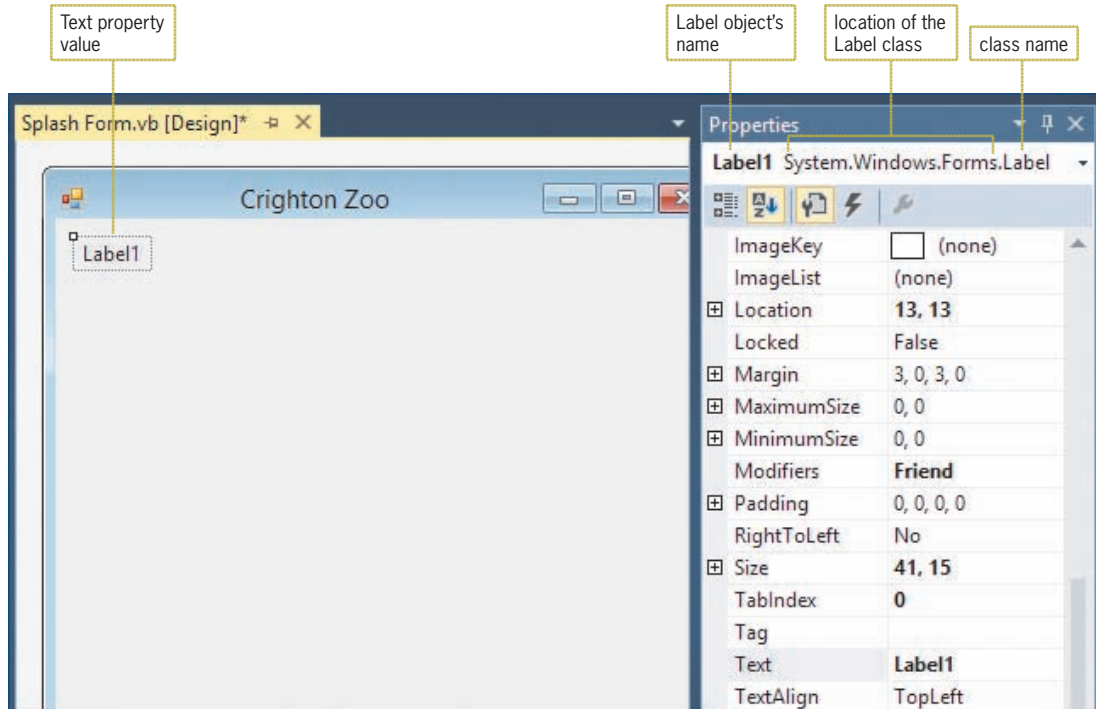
Text property value

Label object's name

location of the Label class

class name

Splash Form.vb [Design]*

Crighton Zoo

Label1

Properties

Label1 System.Windows.Forms.Label

| | |
|---|---|
| ImageKey | (none) |
| ImageList | (none) |
| ⊞ Location | 13, 13 |
| Locked | False |
| ⊞ Margin | 3, 0, 3, 0 |
| ⊞ MaximumSize | 0, 0 |
| ⊞ MinimumSize | 0, 0 |
| Modifiers | Friend |
| ⊞ Padding | 0, 0, 0, 0 |
| RightToLeft | No |
| ⊞ Size | 41, 15 |
| TabIndex | 0 |
| Tag | |
| Text | Label1 |
| TextAlign | TopLeft |